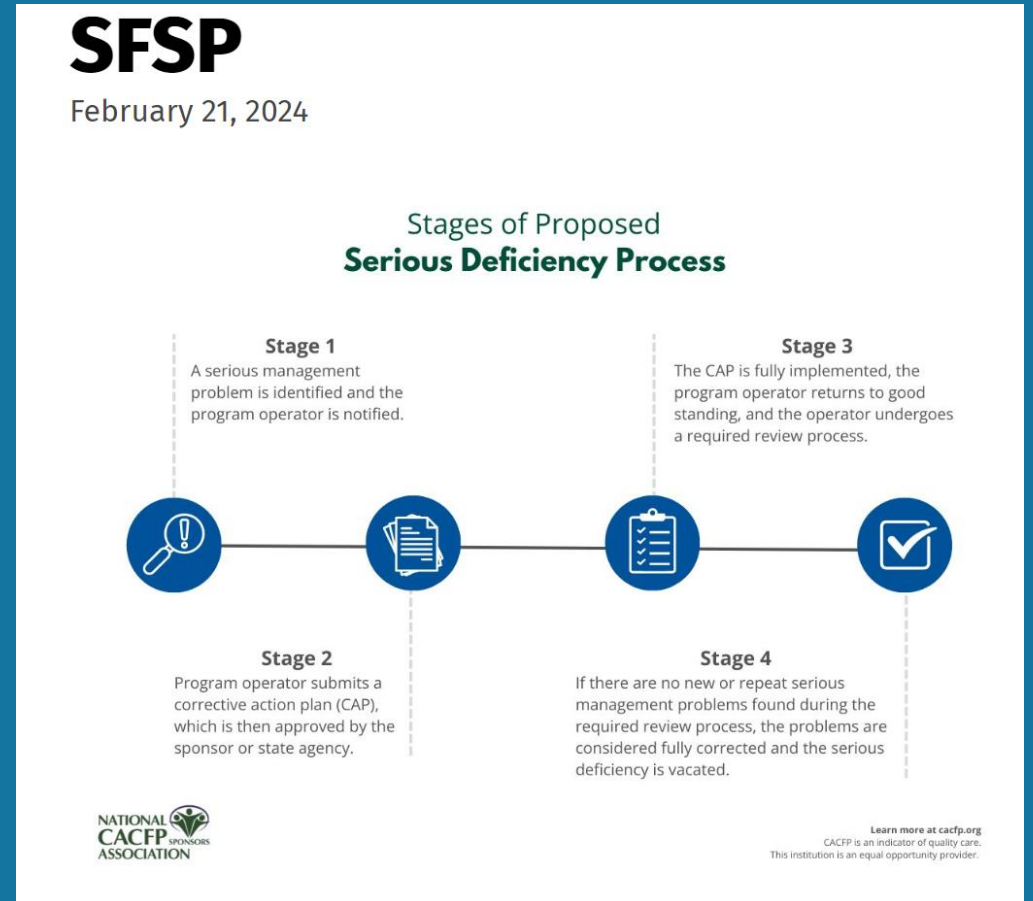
SFSP
February 21, 2024

Stages of Proposed
Serious Deficiency Process

Stage 1
A serious management problem is identified and the program operator is notified.

Stage 3
The CAP is fully implemented, the program operator returns to good standing, and the operator undergoes a required review process.

Stage 2
Program operator submits a corrective action plan (CAP), which is then approved by the sponsor or state agency.

Stage 4
If there are no new or repeat serious management problems found during the required review process, the problems are considered fully corrected and the serious deficiency is vacated.

NATIONAL CACFP SPONSORS ASSOCIATION

Learn more at cacfp.org
CACFP is an indicator of quality care.
This institution is an equal opportunity provider.